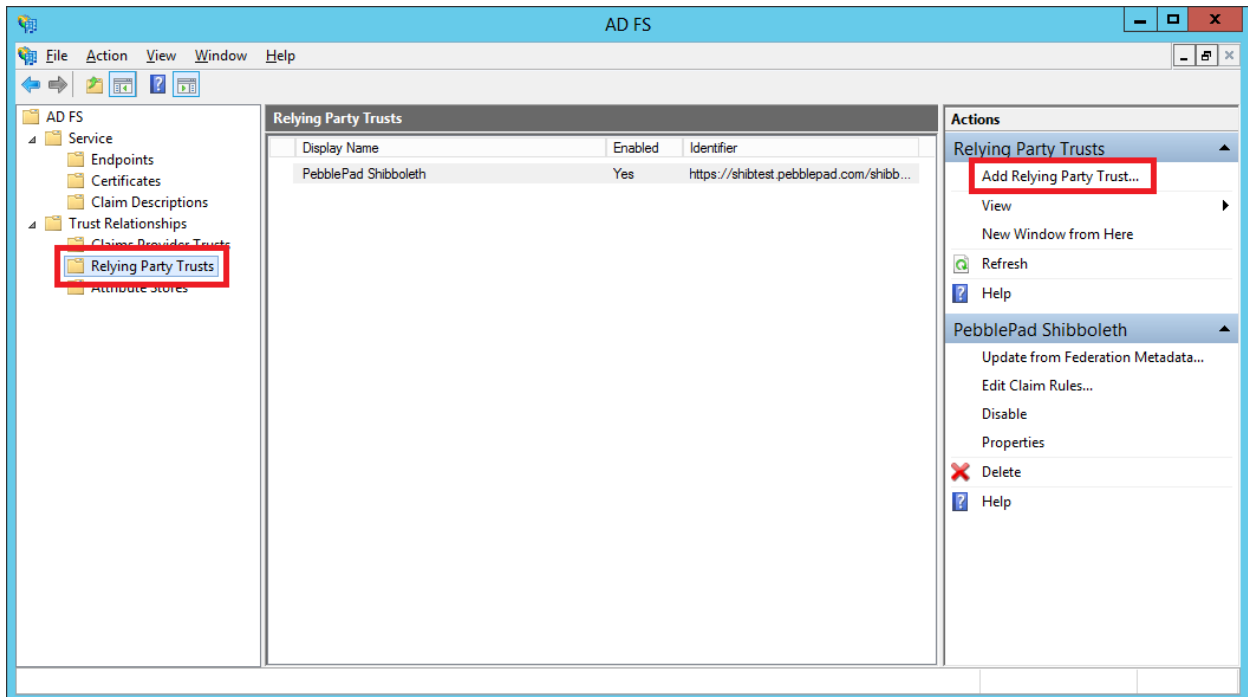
AD FS

File Action View Window Help

AD FS
Service
Endpoints
Certificates
Claim Descriptions
Trust Relationships
Claims Provider Trusts
Relying Party Trusts
Attribute Stores

Relying Party Trusts

| Display Name | Enabled | Identifier |
|---|---|---|
| PebblePad Shibboleth | Yes | https://shibtest.pebblepad.com/shibb... |

Actions
Relying Party Trusts
Add Relying Party Trust...
View
New Window from Here
Refresh
Help
PebblePad Shibboleth
Update from Federation Metadata...
Edit Claim Rules...
Disable
Properties
Delete
Help